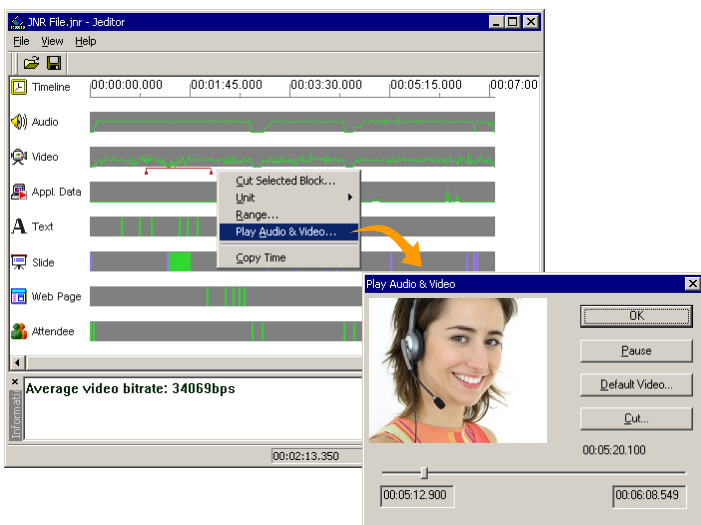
JNR File.jnr - Jeditor

File View Help

Timeline 00:00:00.000 00:01:45.000 00:03:30.000 00:05:15.000 00:07:00

Audio

Video

Appl. Data

Text

Slide

Web Page

Attendee

Cut Selected Block...
Unit
Range...
Play Audio & Video...
Copy Time

Informati

Average video bitrate: 34069bps

00:02:13.350

Play Audio & Video

OK

Pause

Default Video...

Cut...

00:05:20.100

00:05:12.900

00:06:08.549